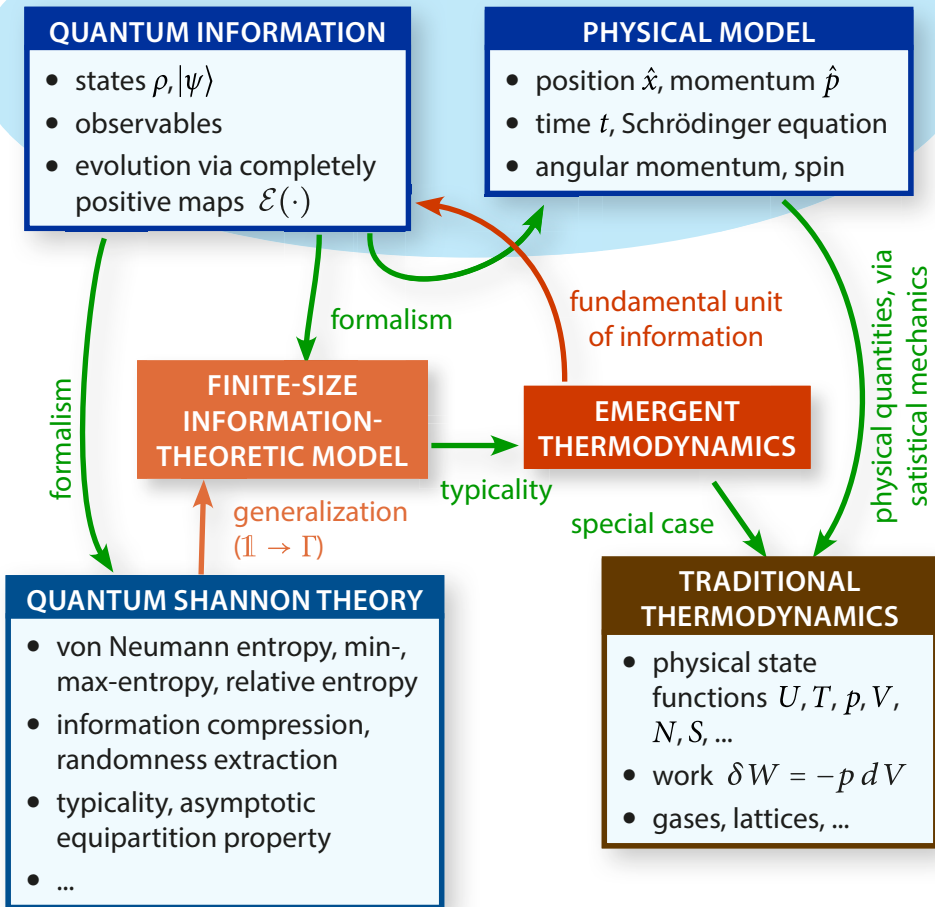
QUANTUM INFORMATION
- states $\rho, |\psi\rangle$
- observables
- evolution via completely positive maps $\mathcal{E}(\cdot)$

PHYSICAL MODEL
- position $\hat{x}$, momentum $\hat{p}$
- time $t$, Schrödinger equation
- angular momentum, spin

fundamental unit of information

physical quantities, via satistical mechanics

formalism

formalism

FINITE-SIZE INFORMATION-THEORETIC MODEL

EMERGENT THERMODYNAMICS

typicality

generalization ($\mathbb{1} \to \Gamma$)

special case

QUANTUM SHANNON THEORY
- von Neumann entropy, min-, max-entropy, relative entropy
- information compression, randomness extraction
- typicality, asymptotic equipartition property
- ...

TRADITIONAL THERMODYNAMICS
- physical state functions $U, T, p, V, N, S$, ...
- work $\delta W = -p\, dV$
- gases, lattices, ...